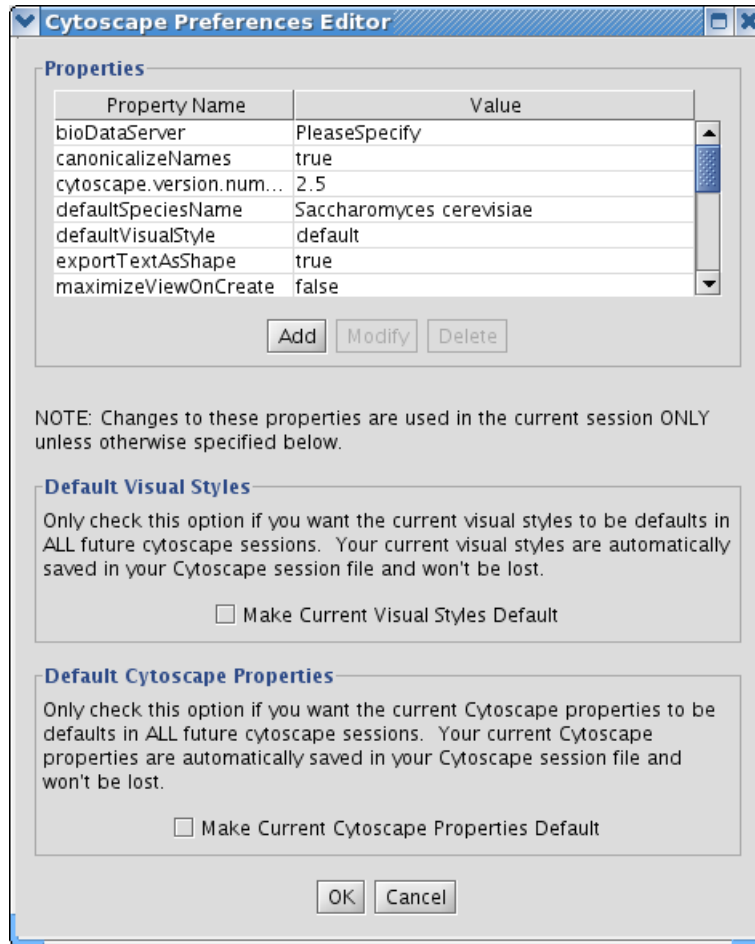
Cytoscape Preferences Editor

Properties

| Property Name | Value |
|---|---|
| bioDataServer | PleaseSpecify |
| canonicalizeNames | true |
| cytoscape.version.num... | 2.5 |
| defaultSpeciesName | Saccharomyces cerevisiae |
| defaultVisualStyle | default |
| exportTextAsShape | true |
| maximizeViewOnCreate | false |

Add Modify Delete

NOTE: Changes to these properties are used in the current session ONLY unless otherwise specified below.

Default Visual Styles

Only check this option if you want the current visual styles to be defaults in ALL future cytoscape sessions. Your current visual styles are automatically saved in your Cytoscape session file and won't be lost.

Make Current Visual Styles Default

Default Cytoscape Properties

Only check this option if you want the current Cytoscape properties to be defaults in ALL future cytoscape sessions. Your current Cytoscape properties are automatically saved in your Cytoscape session file and won't be lost.

Make Current Cytoscape Properties Default

OK Cancel